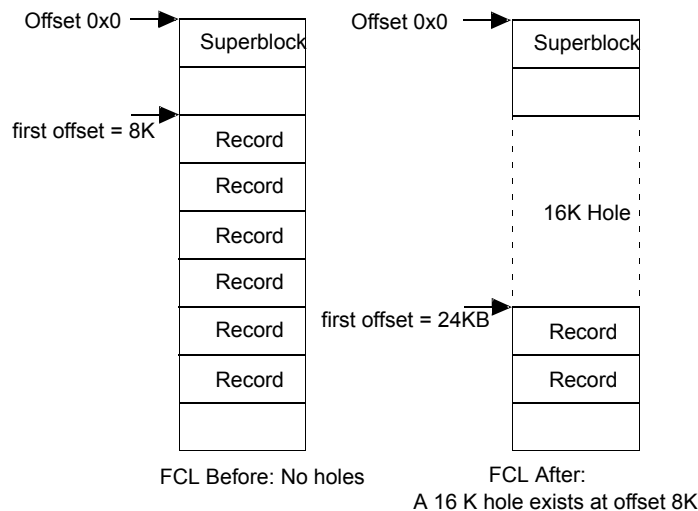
Offset 0x0
Superblock
first offset = 8K
Record
Record
Record
Record
Record
Record
FCL Before: No holes

Offset 0x0
Superblock
16K Hole
first offset = 24KB
Record
Record
FCL After:
A 16 K hole exists at offset 8K